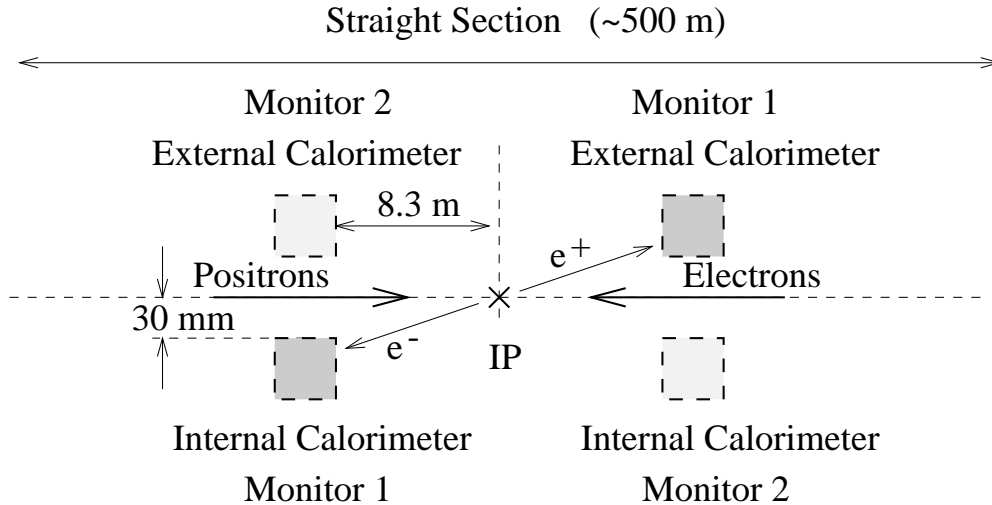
Straight Section (~500 m)

Monitor 2
External Calorimeter

Monitor 1
External Calorimeter

8.3 m

$e^+$

Positrons

Electrons

30 mm

$e^-$

IP

Internal Calorimeter
Monitor 1

Internal Calorimeter
Monitor 2